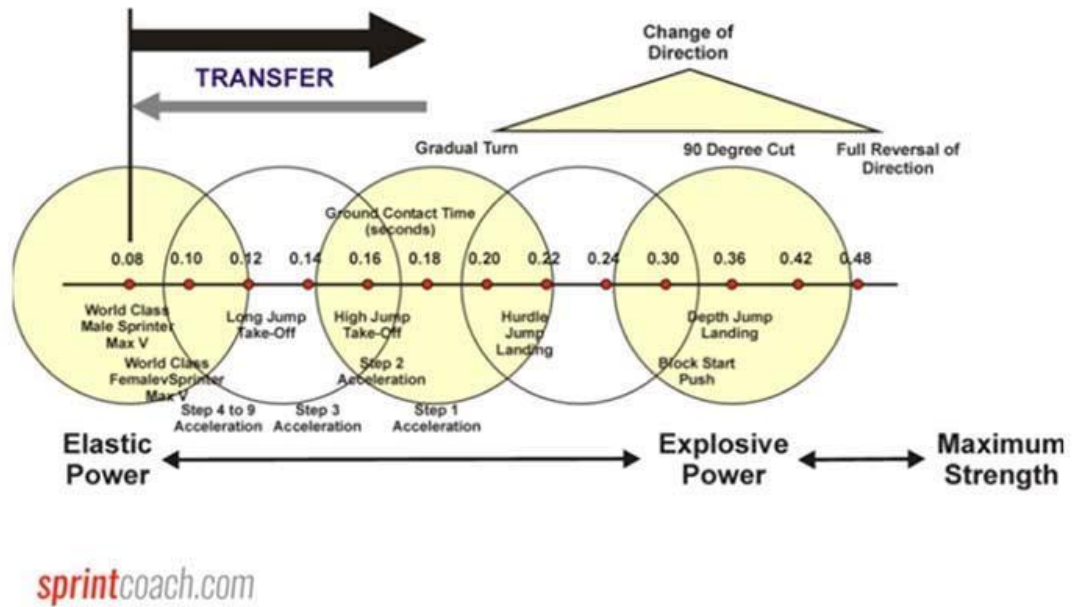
TRANSFER

Change of Direction

Gradual Turn

90 Degree Cut

Full Reversal of Direction

Ground Contact Time (seconds)

0.08 0.10 0.12 0.14 0.16 0.18 0.20 0.22 0.24 0.30 0.36 0.42 0.48

World Class Male Sprinter Max V

World Class FemalevSprinter Max V

Long Jump Take-Off

High Jump Take-Off

Hurdle Jump Landing

Depth Jump Landing

Step 2 Acceleration

Block Start Push

Step 4 to 9 Acceleration

Step 3 Acceleration

Step 1 Acceleration

Elastic Power

Explosive Power

Maximum Strength

sprintcoach.com